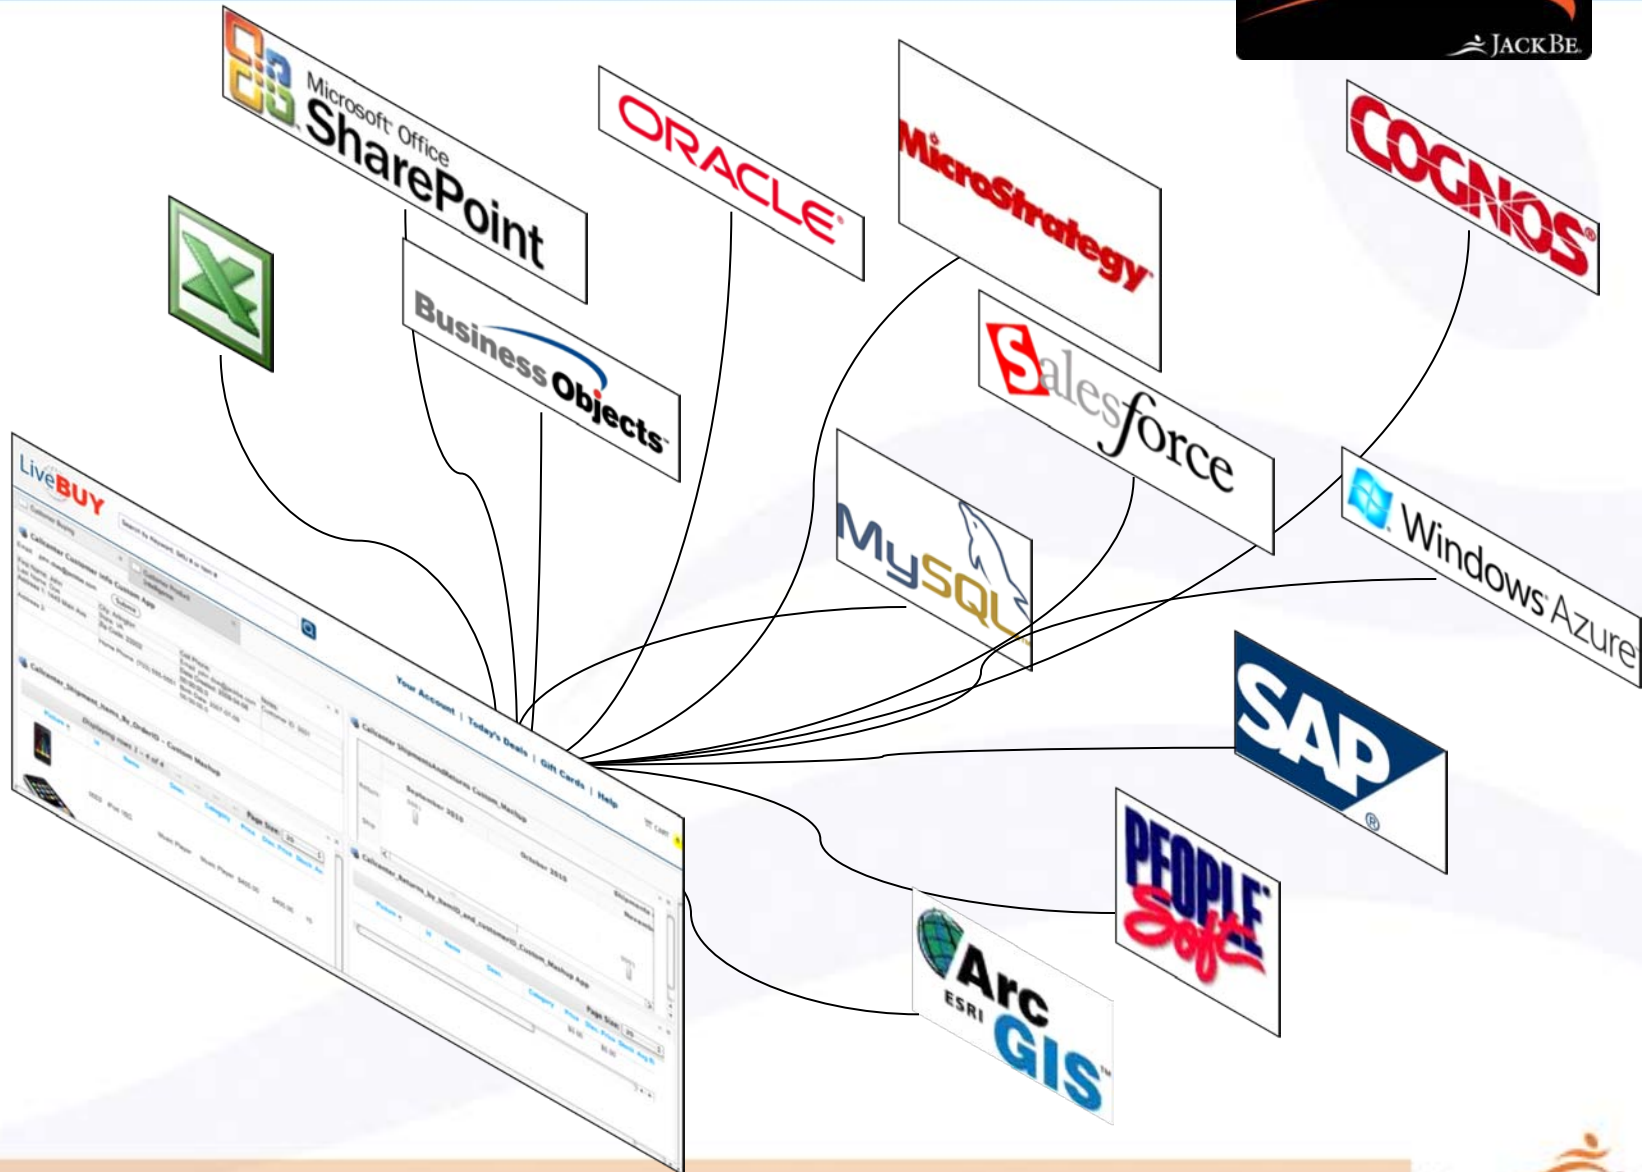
JACKBE.

Microsoft Office SharePoint

ORACLE

MicroStrategy

COGNOS

Business Objects

Salesforce

MySQL

Windows Azure

SAP

PEOPLE Soft

ESRI ArcGIS

LiveBUY

Your Account | Today's Deals | Gift Cards | Help